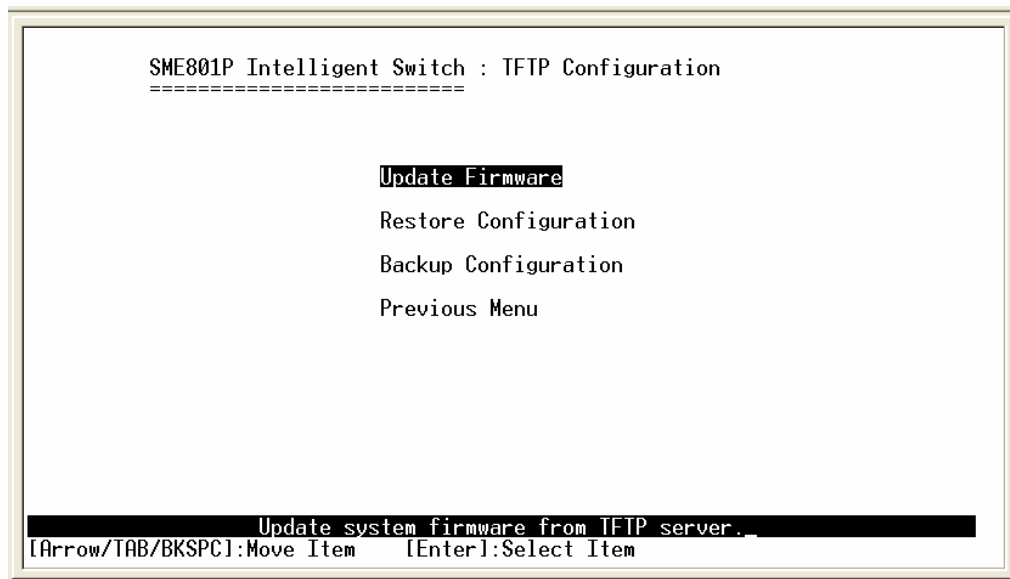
SME801P Intelligent Switch : TFTP Configuration
==========================

Update Firmware

Restore Configuration

Backup Configuration

Previous Menu

Update system firmware from TFTP server._
[Arrow/TAB/BKSPC]:Move Item [Enter]:Select Item